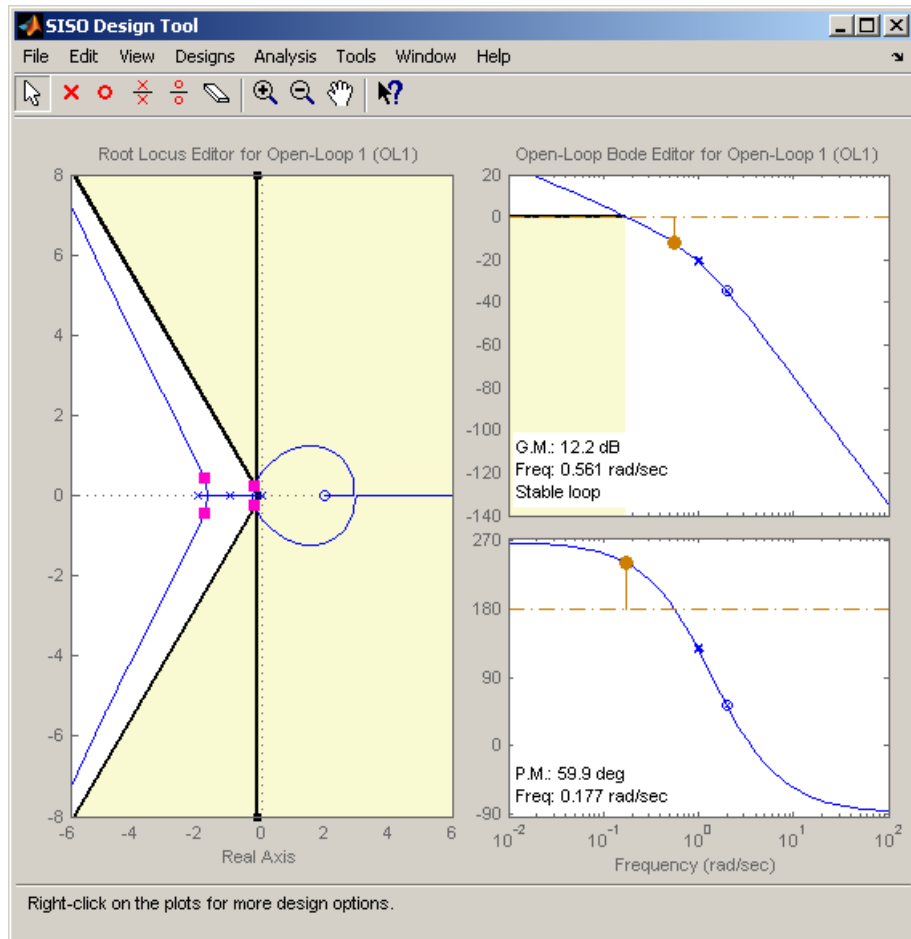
SISO Design Tool

File Edit View Designs Analysis Tools Window Help

Root Locus Editor for Open-Loop 1 (OL1)

8
6
4
2
0
-2
-4
-6
-8

-6 -4 -2 0 2 4 6
Real Axis

Open-Loop Bode Editor for Open-Loop 1 (OL1)

20
0
-20
-40
-60
-80
-100
-120
-140

G.M.: 12.2 dB
Freq: 0.561 rad/sec
Stable loop

270
180
90
0
-90

P.M.: 59.9 deg
Freq: 0.177 rad/sec

$10^{-2}$ $10^{-1}$ $10^{0}$ $10^{1}$ $10^{2}$
Frequency (rad/sec)

Right-click on the plots for more design options.